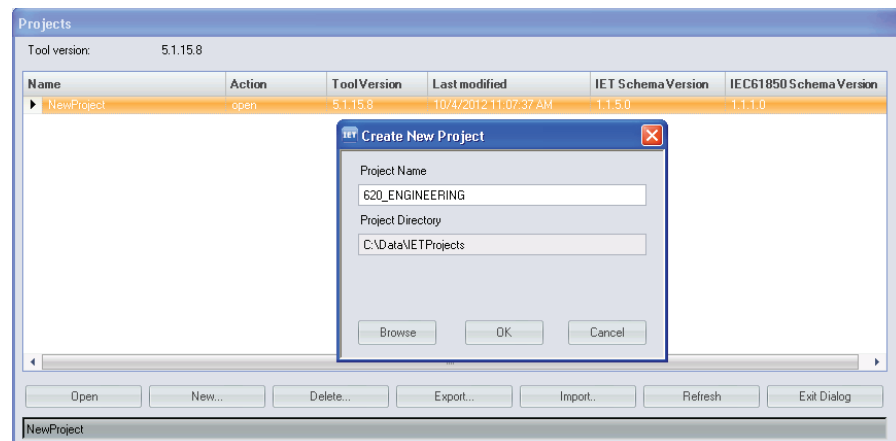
Projects

Tool version: 5.1.15.8

| Name | Action | Tool Version | Last modified | IET Schema Version | IEC61850 Schema Version |
|---|---|---|---|---|---|
| NewProject | open | 5.1.15.8 | 10/4/2012 11:07:37 AM | 1.1.5.0 | 1.1.1.0 |

IET Create New Project

Project Name

620_ENGINEERING

Project Directory

C:\Data\IETProjects

Browse OK Cancel

Open New... Delete... Export... Import.. Refresh Exit Dialog

NewProject